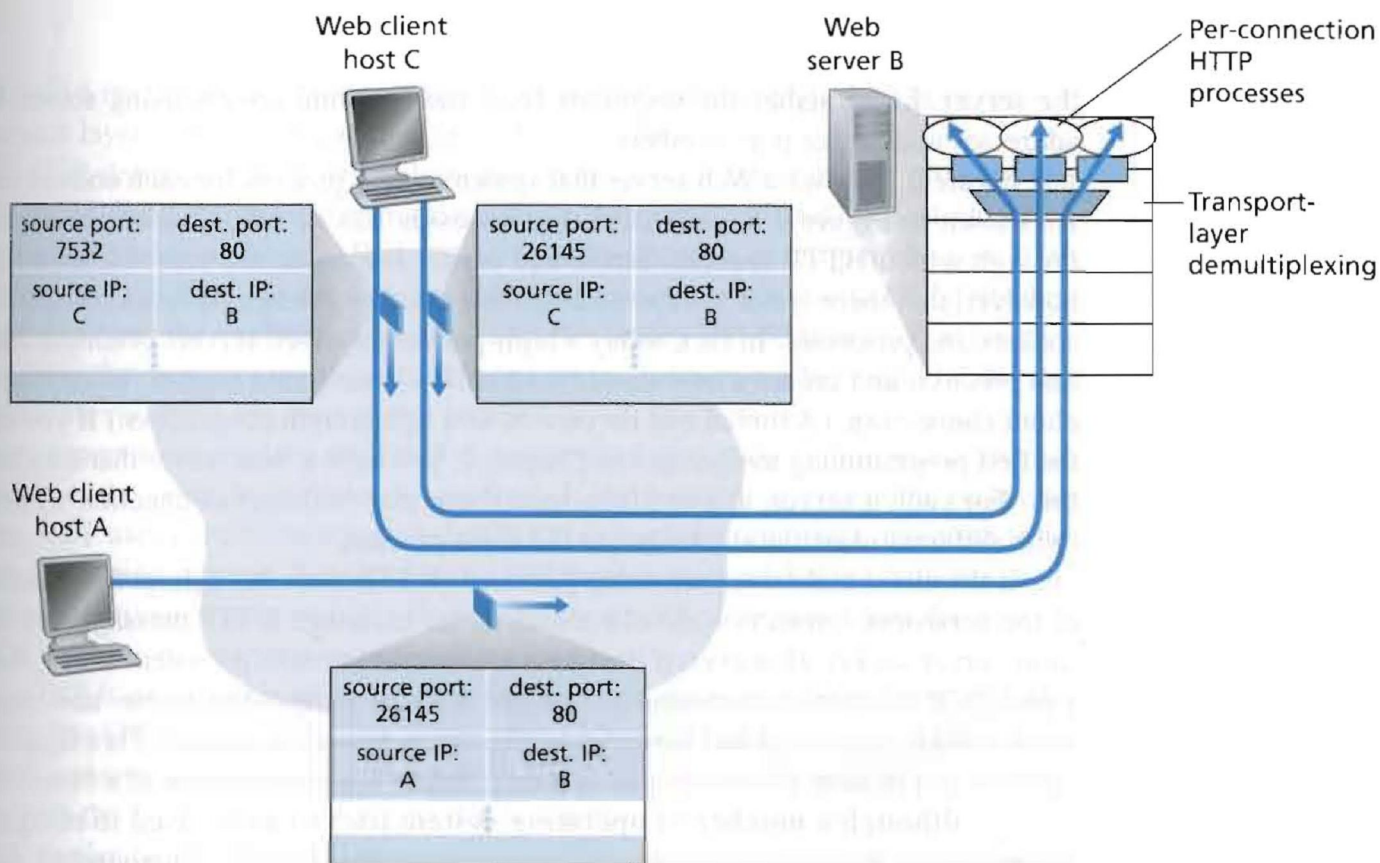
Web client host C

Web server B

Per-connection HTTP processes

Transport-layer demultiplexing

| source port: 7532 | dest. port: 80 |
|---|---|
| source IP: C | dest. IP: B |

| source port: 26145 | dest. port: 80 |
|---|---|
| source IP: C | dest. IP: B |

Web client host A

| source port: 26145 | dest. port: 80 |
|---|---|
| source IP: A | dest. IP: B |